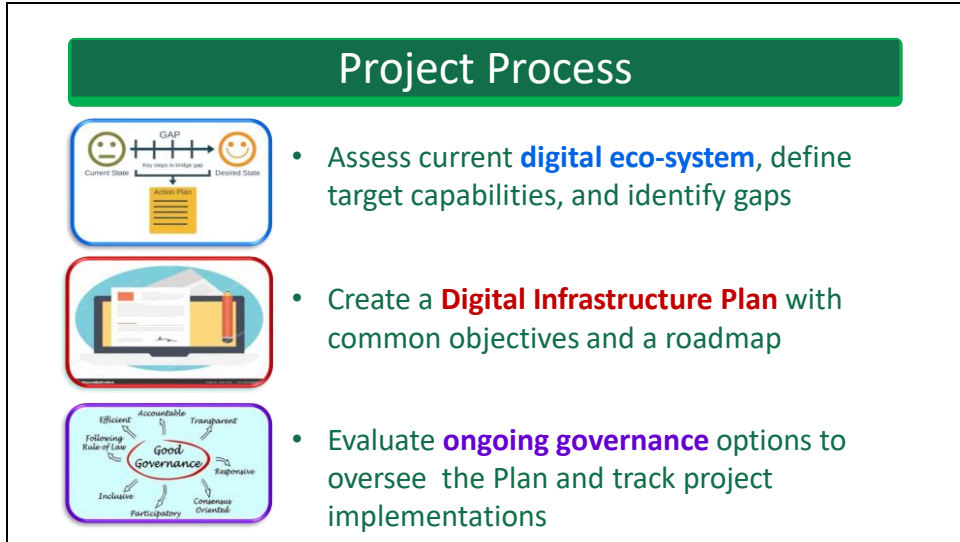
Project Process

GAP

Key steps to bridge gap

Current State

Desired State

Action Plan

• Assess current **digital eco-system**, define target capabilities, and identify gaps

• Create a **Digital Infrastructure Plan** with common objectives and a roadmap

Efficient

Accountable

Transparent

Following Rule of Law

Good Governance

Responsive

Inclusive

Consensus Oriented

Participatory

• Evaluate **ongoing governance** options to oversee the Plan and track project implementations